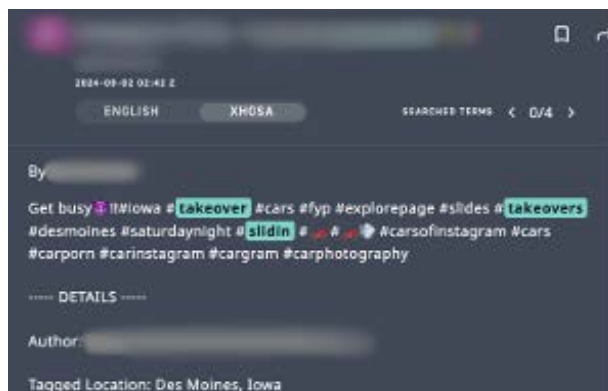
2024-09-02 02:42 Z

ENGLISH XHOSA SEARCHED TERMS < 0/4 >

By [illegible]

Get busy !!#iowa #takeover #cars #fyp #explorepage #slides #takeovers #desmoines #saturdaynight #slidin # # #carsofinstagram #cars #carporn #carinstagram #cargram #carphotography

----- DETAILS -----

Author: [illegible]

Tagged Location: Des Moines, Iowa